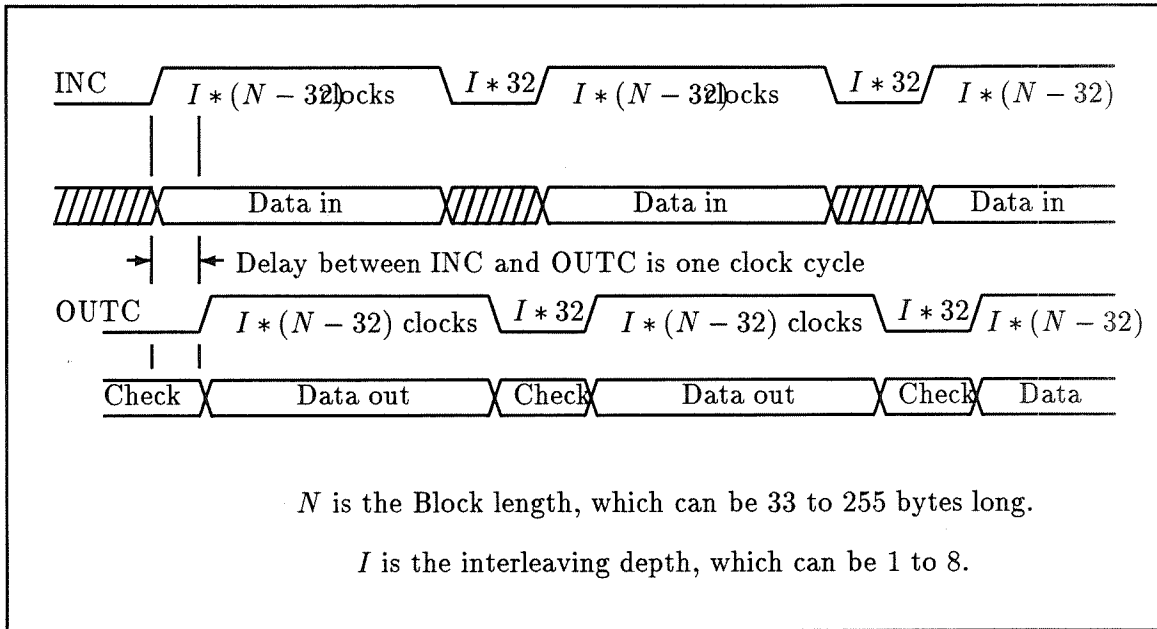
INC $I*(N-32)$clocks $I*32$ $I*(N-32)$clocks $I*32$ $I*(N-32)$

Data in Data in Data in

Delay between INC and OUTC is one clock cycle

OUTC $I*(N-32)$ clocks $I*32$ $I*(N-32)$ clocks $I*32$ $I*(N-32)$

Check Data out Check Data out Check Data

$N$ is the Block length, which can be 33 to 255 bytes long.

$I$ is the interleaving depth, which can be 1 to 8.